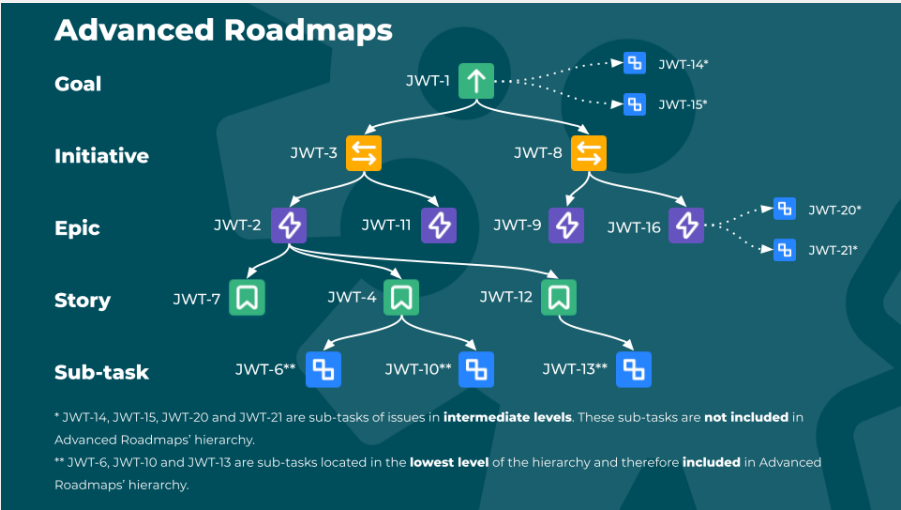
Advanced Roadmaps

Goal

Initiative

Epic

Story

Sub-task

JWT-1

JWT-14*

JWT-15*

JWT-3

JWT-8

JWT-2

JWT-11

JWT-9

JWT-16

JWT-20*

JWT-21*

JWT-7

JWT-4

JWT-12

JWT-6**

JWT-10**

JWT-13**

* JWT-14, JWT-15, JWT-20 and JWT-21 are sub-tasks of issues in **intermediate levels**. These sub-tasks are **not included** in Advanced Roadmaps' hierarchy.

** JWT-6, JWT-10 and JWT-13 are sub-tasks located in the **lowest level** of the hierarchy and therefore **included** in Advanced Roadmaps' hierarchy.